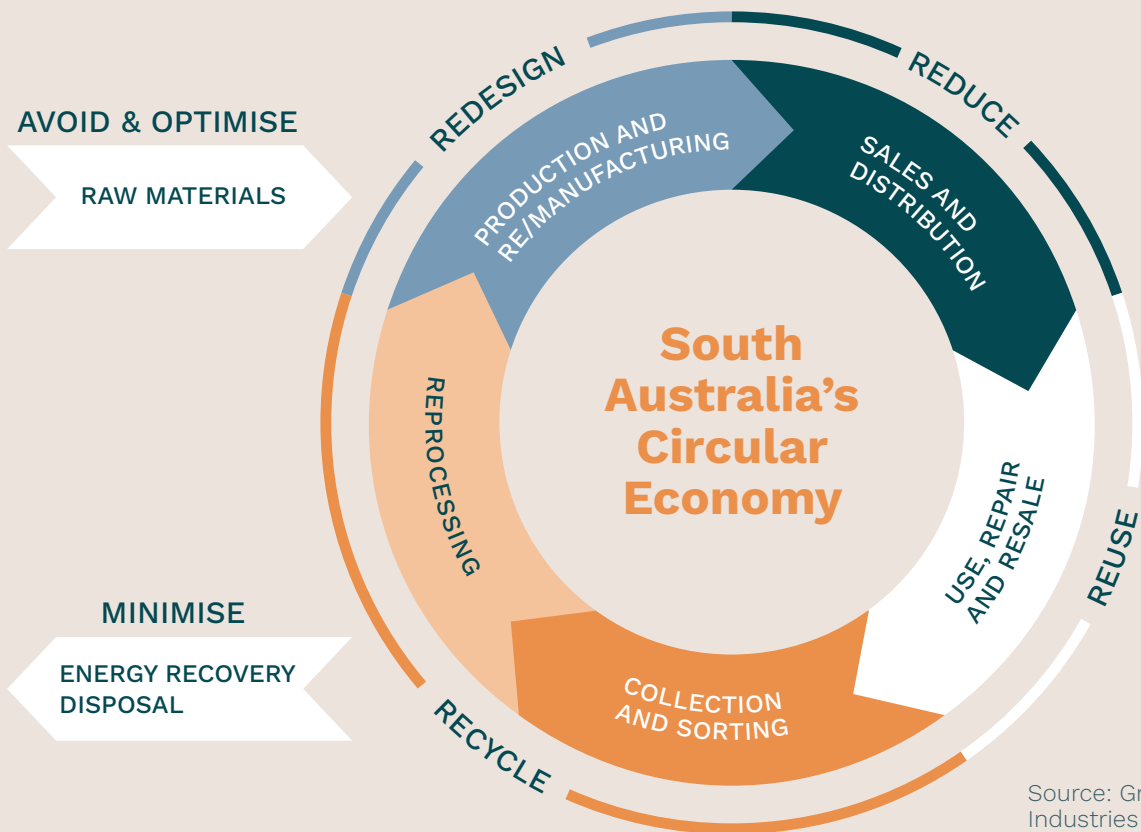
AVOID & OPTIMISE

RAW MATERIALS

REDESIGN

REDUCE

PRODUCTION AND RE/MANUFACTURING

SALES AND DISTRIBUTION

South Australia's Circular Economy

REPROCESSING

USE, REPAIR AND RESALE

REUSE

MINIMISE

ENERGY RECOVERY DISPOSAL

COLLECTION AND SORTING

RECYCLE

Source: Gr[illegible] Industries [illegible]